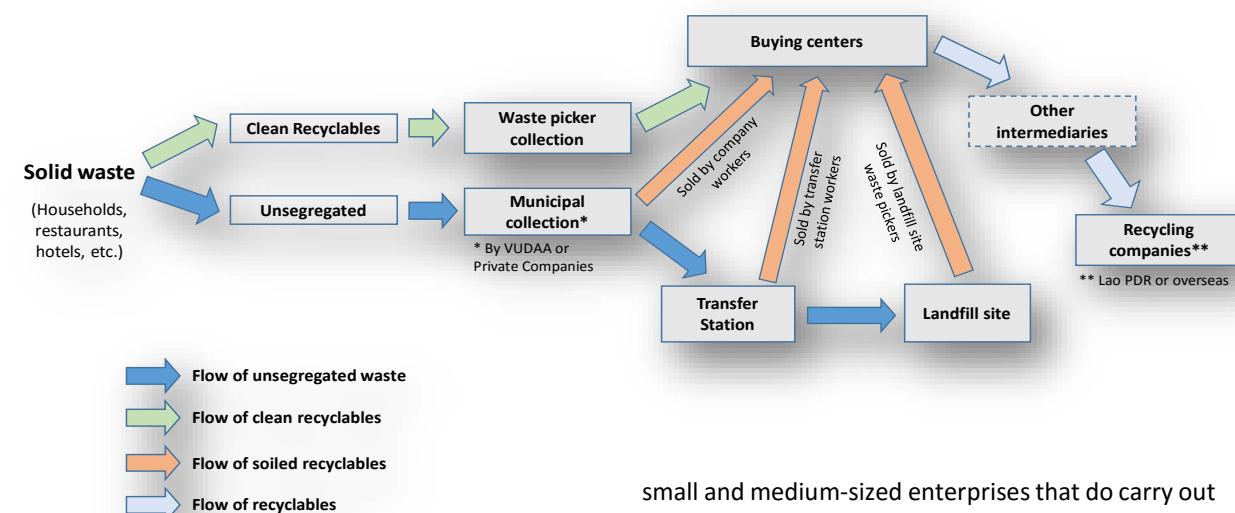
Buying centers

Other intermediaries

Recycling companies**

** Lao PDR or overseas

Solid waste

(Households, restaurants, hotels, etc.)

Clean Recyclables

Waste picker collection

Unsegregated

Municipal collection*

* By VUDAA or Private Companies

Sold by company workers

Sold by transfer station workers

Sold by landfill site waste pickers

Transfer Station

Landfill site

Flow of unsegregated waste

Flow of clean recyclables

Flow of soiled recyclables

Flow of recyclables

small and medium-sized enterprises that do carry out